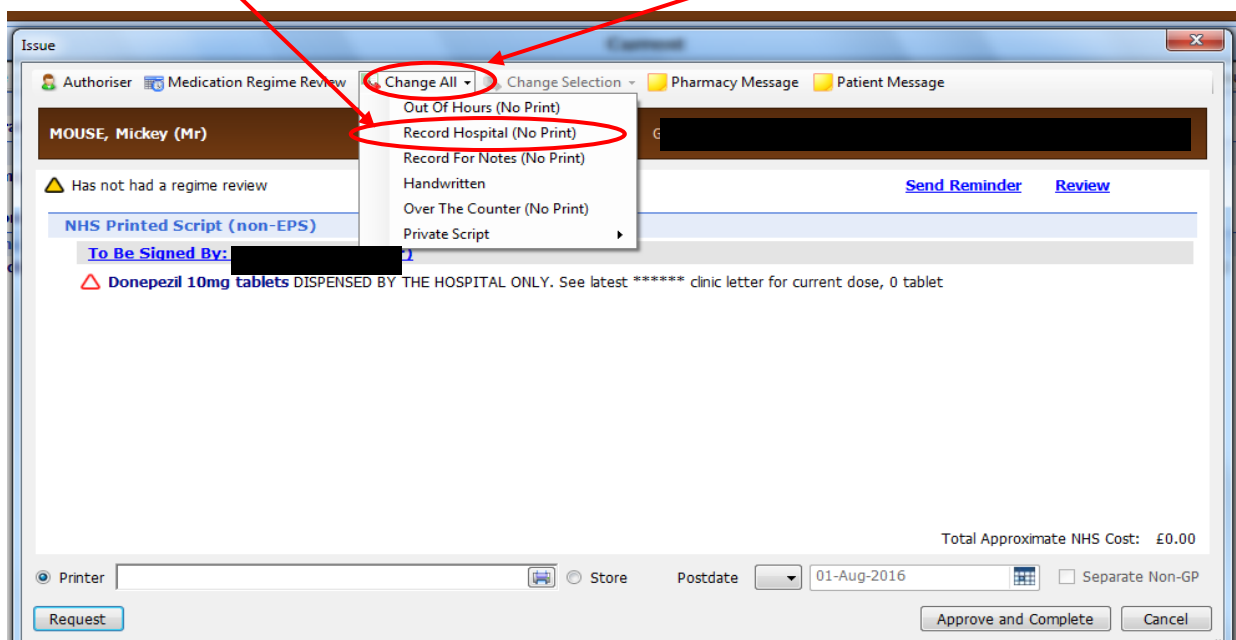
Issue

Authoriser Medication Regime Review Change All Change Selection Pharmacy Message Patient Message

Out Of Hours (No Print)
Record Hospital (No Print)
Record For Notes (No Print)
Handwritten
Over The Counter (No Print)
Private Script

MOUSE, Mickey (Mr)

Has not had a regime review

Send Reminder Review

NHS Printed Script (non-EPS)

To Be Signed By: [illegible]

Donepezil 10mg tablets DISPENSED BY THE HOSPITAL ONLY. See latest ****** clinic letter for current dose, 0 tablet

Total Approximate NHS Cost: £0.00

Printer Store Postdate 01-Aug-2016 Separate Non-GP

Request Approve and Complete Cancel